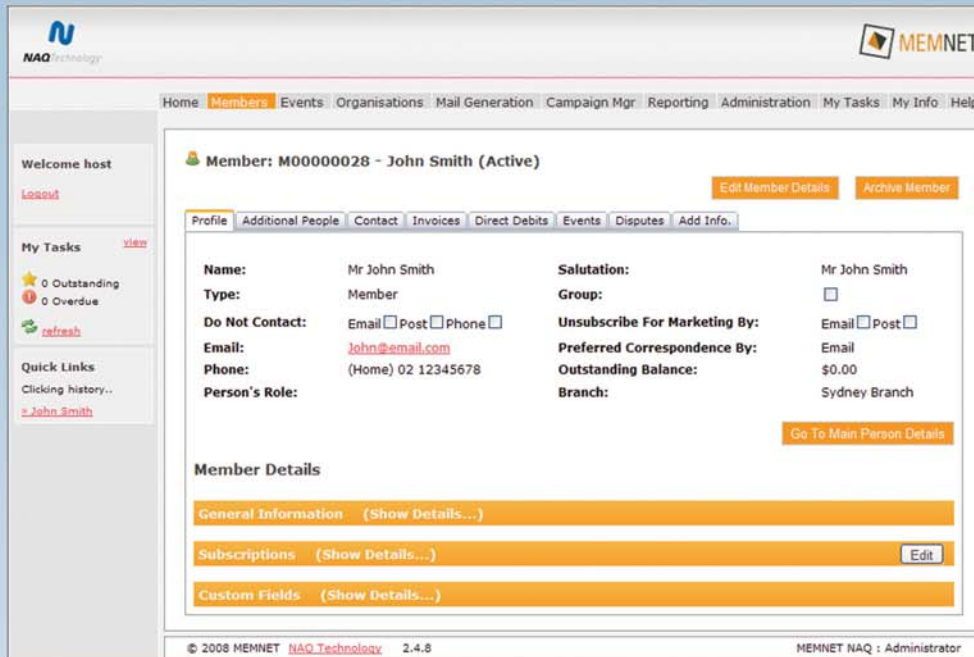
NAQ Technology

MEMNET

Home Members Events Organisations Mail Generation Campaign Mgr Reporting Administration My Tasks My Info Help

Welcome host
Logout

My Tasks view
0 Outstanding
0 Overdue
refresh

Quick Links
Clicking history..
» John Smith

Member: M00000028 - John Smith (Active)

Edit Member Details Archive Member

Profile | Additional People | Contact | Invoices | Direct Debits | Events | Disputes | Add Info.

| | | | |
|---|---|---|---|
| Name: | Mr John Smith | Salutation: | Mr John Smith |
| Type: | Member | Group: | ☐ |
| Do Not Contact: | Email☐ Post☐ Phone☐ | Unsubscribe For Marketing By: | Email☐ Post☐ |
| Email: | John@email.com | Preferred Correspondence By: | Email |
| Phone: | (Home) 02 12345678 | Outstanding Balance: | $0.00 |
| Person's Role: | | Branch: | Sydney Branch |

Go To Main Person Details

Member Details

General Information (Show Details...)

Subscriptions (Show Details...) Edit

Custom Fields (Show Details...)

© 2008 MEMNET NAQ Technology 2.4.8

MEMNET NAQ : Administrator